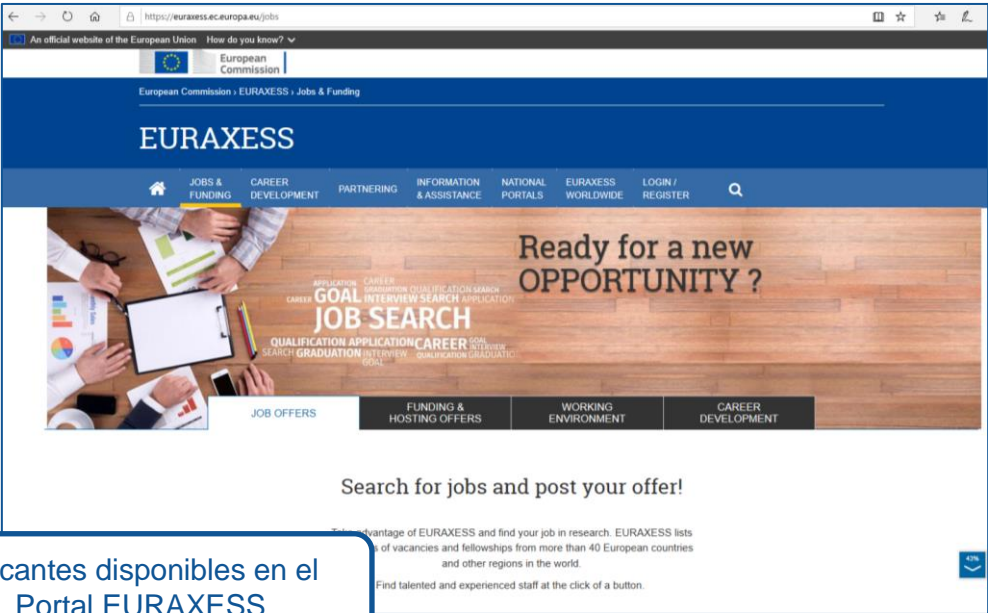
https://euraxess.ec.europa.eu/jobs

An official website of the European Union How do you know?

European Commission

European Commission › EURAXESS › Jobs & Funding

EURAXESS

JOBS & FUNDING | CAREER DEVELOPMENT | PARTNERING | INFORMATION & ASSISTANCE | NATIONAL PORTALS | EURAXESS WORLDWIDE | LOGIN / REGISTER

Ready for a new OPPORTUNITY ?

APPLICATION CAREER GRADUATION QUALIFICATION SEARCH CAREER GOAL INTERVIEW SEARCH APPLICATION JOB SEARCH QUALIFICATION APPLICATION CAREER GOAL INTERVIEW SEARCH GRADUATION INTERVIEW QUALIFICATION GRADUATIO GOAL

JOB OFFERS | FUNDING & HOSTING OFFERS | WORKING ENVIRONMENT | CAREER DEVELOPMENT

Search for jobs and post your offer!

Ta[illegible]dvantage of EURAXESS and find your job in research. EURAXESS lists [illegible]s of vacancies and fellowships from more than 40 European countries and other regions in the world.

Find talented and experienced staff at the click of a button.

43%

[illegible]cantes disponibles en el Portal EURAXESS